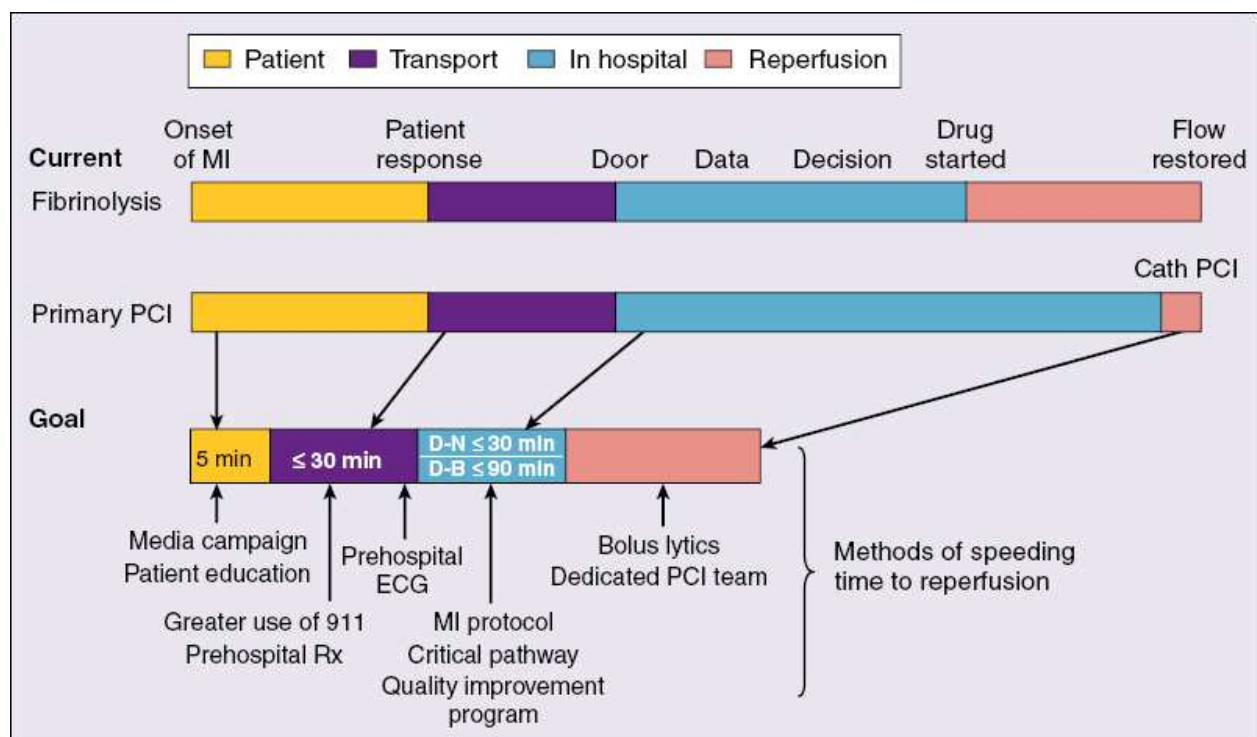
Patient Transport In hospital Reperfusion

Current

Onset of MI

Patient response

Door

Data

Decision

Drug started

Flow restored

Fibrinolysis

Cath PCI

Primary PCI

Goal

5 min

≤ 30 min

D-N ≤ 30 min

D-B ≤ 90 min

Media campaign
Patient education

Prehospital ECG

Bolus lytics
Dedicated PCI team

Methods of speeding time to reperfusion

Greater use of 911
Prehospital Rx

MI protocol
Critical pathway
Quality improvement program